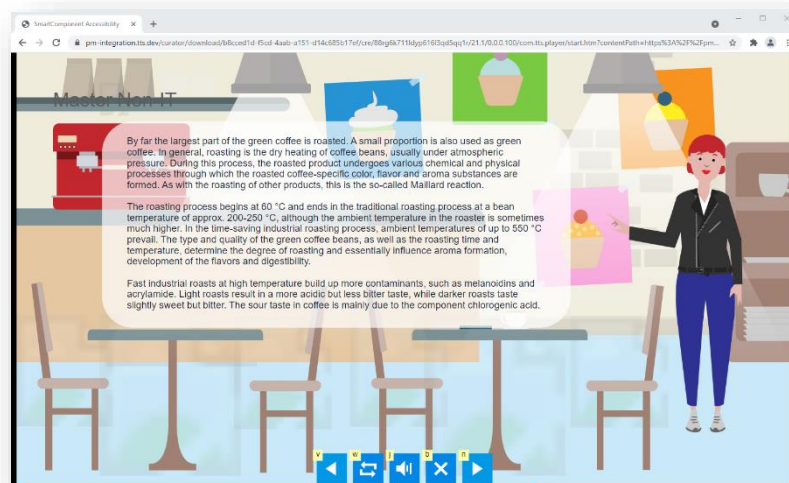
SmartComponent Accessibility ×  +

pm-integration.tts.dev/curator/download/b8cced1d-f5cd-4aab-a151-d14c685b17ef/cre/88rg6k711ldyp616l3qd5qq1r/21.1/0.0.0.100/com.tts.player/start.htm?contentPath=https%3A%2F%2Fpm...

Master Non-IT

By far the largest part of the green coffee is roasted. A small proportion is also used as green coffee. In general, roasting is the dry heating of coffee beans, usually under atmospheric pressure. During this process, the roasted product undergoes various chemical and physical processes through which the roasted coffee-specific color, flavor and aroma substances are formed. As with the roasting of other products, this is the so-called Maillard reaction.

The roasting process begins at 60 °C and ends in the traditional roasting process at a bean temperature of approx. 200-250 °C, although the ambient temperature in the roaster is sometimes much higher. In the time-saving industrial roasting process, ambient temperatures of up to 550 °C prevail. The type and quality of the green coffee beans, as well as the roasting time and temperature, determine the degree of roasting and essentially influence aroma formation, development of the flavors and digestibility.

Fast industrial roasts at high temperature build up more contaminants, such as melanoidins and acrylamide. Light roasts result in a more acidic but less bitter taste, while darker roasts taste slightly sweet but bitter. The sour taste in coffee is mainly due to the component chlorogenic acid.

V W J D N